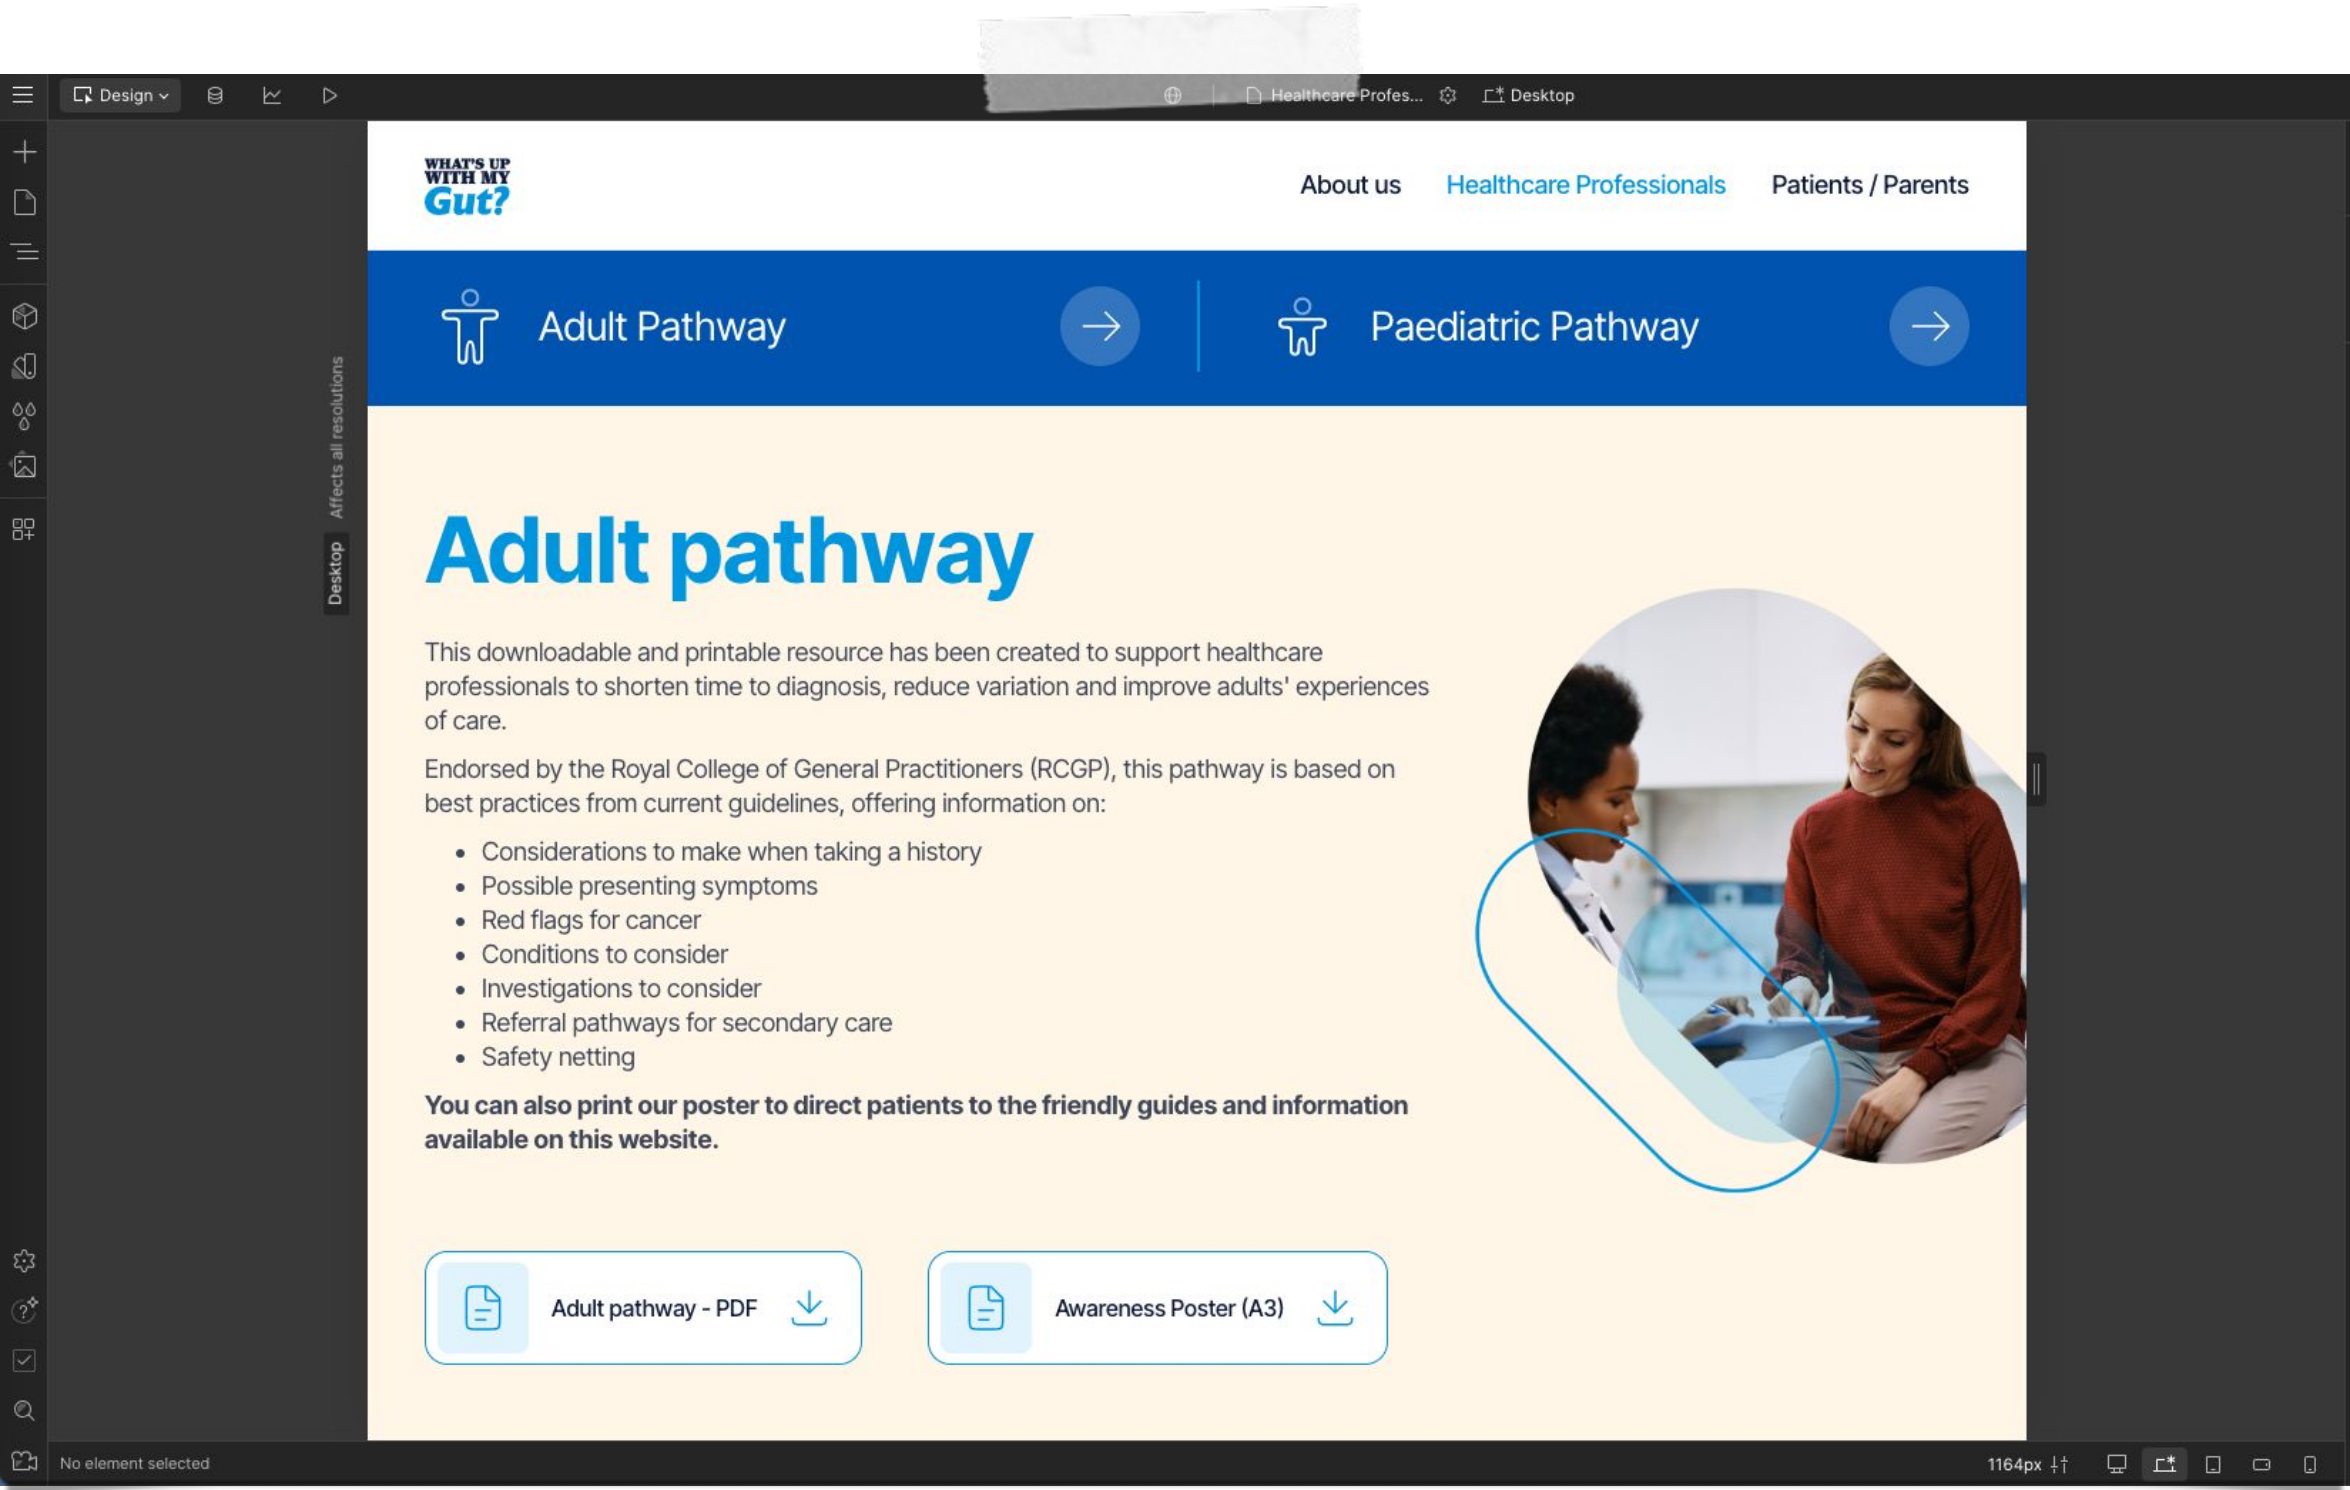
Design

Healthcare Profes... Desktop

Affects all resolutions

Desktop

WHAT'S UP WITH MY Gut?

About us Healthcare Professionals Patients / Parents

Adult Pathway

Paediatric Pathway

Adult pathway

This downloadable and printable resource has been created to support healthcare professionals to shorten time to diagnosis, reduce variation and improve adults' experiences of care.

Endorsed by the Royal College of General Practitioners (RCGP), this pathway is based on best practices from current guidelines, offering information on:

- Considerations to make when taking a history
- Possible presenting symptoms
- Red flags for cancer
- Conditions to consider
- Investigations to consider
- Referral pathways for secondary care
- Safety netting

**You can also print our poster to direct patients to the friendly guides and information available on this website.**

Adult pathway - PDF

Awareness Poster (A3)

No element selected

1164px